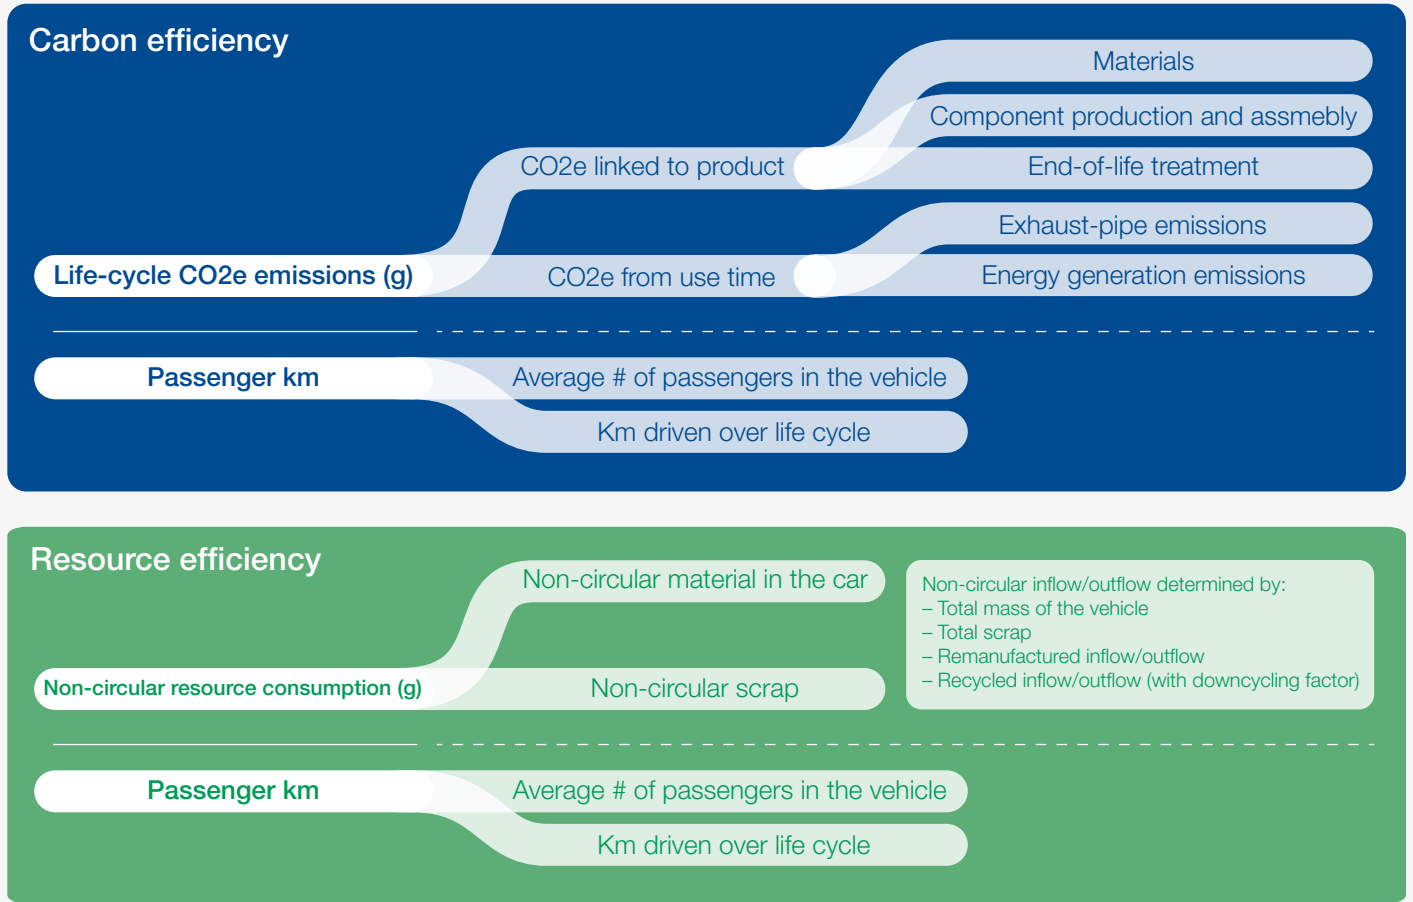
Carbon efficiency

Materials

Component production and assmebly

CO2e linked to product

End-of-life treatment

Exhaust-pipe emissions

Life-cycle CO2e emissions (g)

CO2e from use time

Energy generation emissions

Passenger km

Average # of passengers in the vehicle

Km driven over life cycle

Resource efficiency

Non-circular material in the car

Non-circular inflow/outflow determined by:
– Total mass of the vehicle
– Total scrap
– Remanufactured inflow/outflow
– Recycled inflow/outflow (with downcycling factor)

Non-circular resource consumption (g)

Non-circular scrap

Passenger km

Average # of passengers in the vehicle

Km driven over life cycle